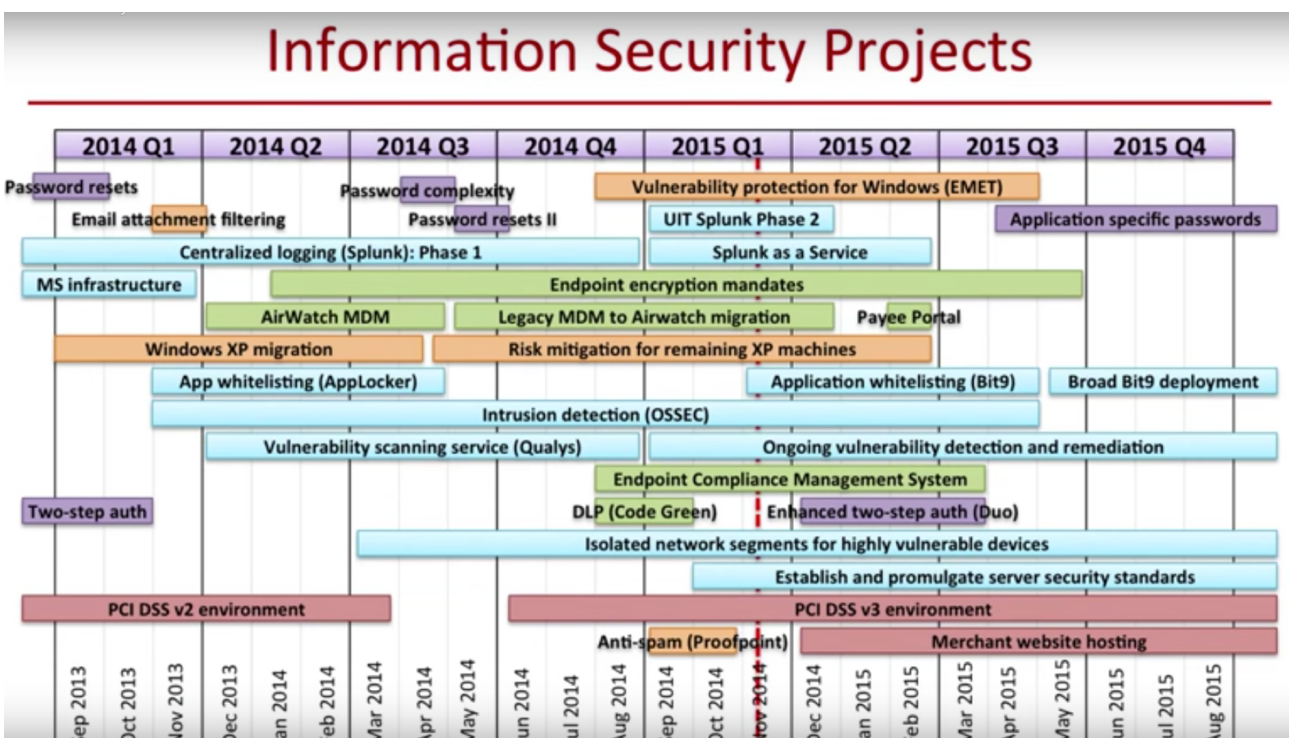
Information Security Projects

| 2014 Q1 | 2014 Q2 | 2014 Q3 | 2014 Q4 | 2015 Q1 | 2015 Q2 | 2015 Q3 | 2015 Q4 |
|---|---|---|---|---|---|---|---|

Password resets
Password complexity
Vulnerability protection for Windows (EMET)
Email attachment filtering
Password resets II
UIT Splunk Phase 2
Application specific passwords
Centralized logging (Splunk): Phase 1
Splunk as a Service
MS infrastructure
Endpoint encryption mandates
AirWatch MDM
Legacy MDM to Airwatch migration
Payee Portal
Windows XP migration
Risk mitigation for remaining XP machines
App whitelisting (AppLocker)
Application whitelisting (Bit9)
Broad Bit9 deployment
Intrusion detection (OSSEC)
Vulnerability scanning service (Qualys)
Ongoing vulnerability detection and remediation
Endpoint Compliance Management System
Two-step auth
DLP (Code Green)
Enhanced two-step auth (Duo)
Isolated network segments for highly vulnerable devices
Establish and promulgate server security standards
PCI DSS v2 environment
PCI DSS v3 environment
Anti-spam (Proofpoint)
Merchant website hosting

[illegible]ep 2013 Oct 2013 Nov 2013 Dec 2013 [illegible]an 2014 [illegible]eb 2014 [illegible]ar 2014 Apr 2014 May 2014 Jun 2014 Jul 2014 Aug 2014 Sep 2014 Oct 2014 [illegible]ov 2014 Dec 2014 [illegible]an 2015 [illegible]eb 2015 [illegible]ar 2015 Apr 2015 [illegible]ay 2015 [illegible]un 2015 Jul 2015 Aug 2015